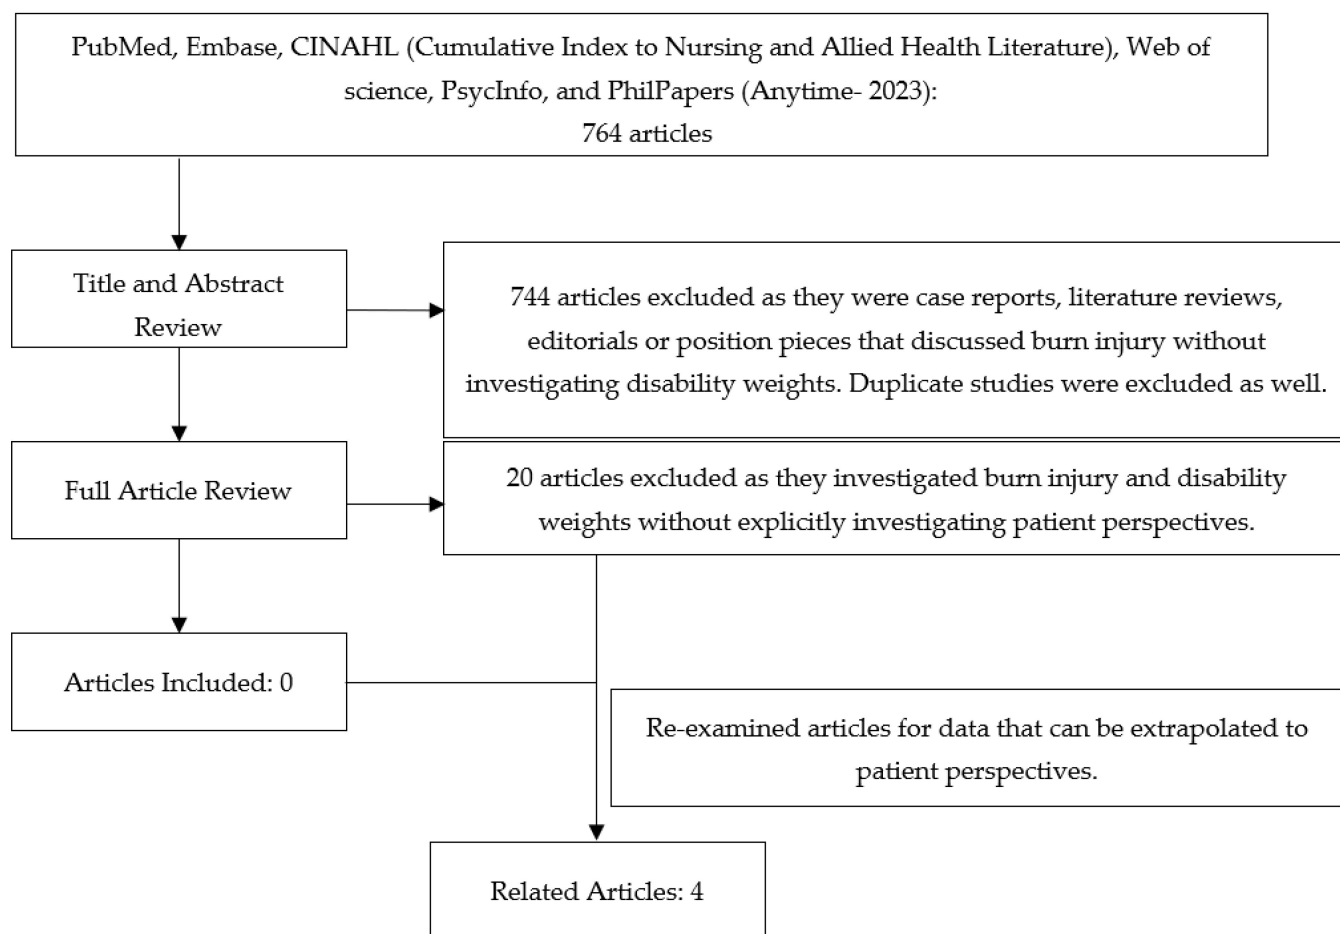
PubMed, Embase, CINAHL (Cumulative Index to Nursing and Allied Health Literature), Web of science, PsycInfo, and PhilPapers (Anytime- 2023):
764 articles

Title and Abstract Review

744 articles excluded as they were case reports, literature reviews, editorials or position pieces that discussed burn injury without investigating disability weights. Duplicate studies were excluded as well.

Full Article Review

20 articles excluded as they investigated burn injury and disability weights without explicitly investigating patient perspectives.

Articles Included: 0

Re-examined articles for data that can be extrapolated to patient perspectives.

Related Articles: 4